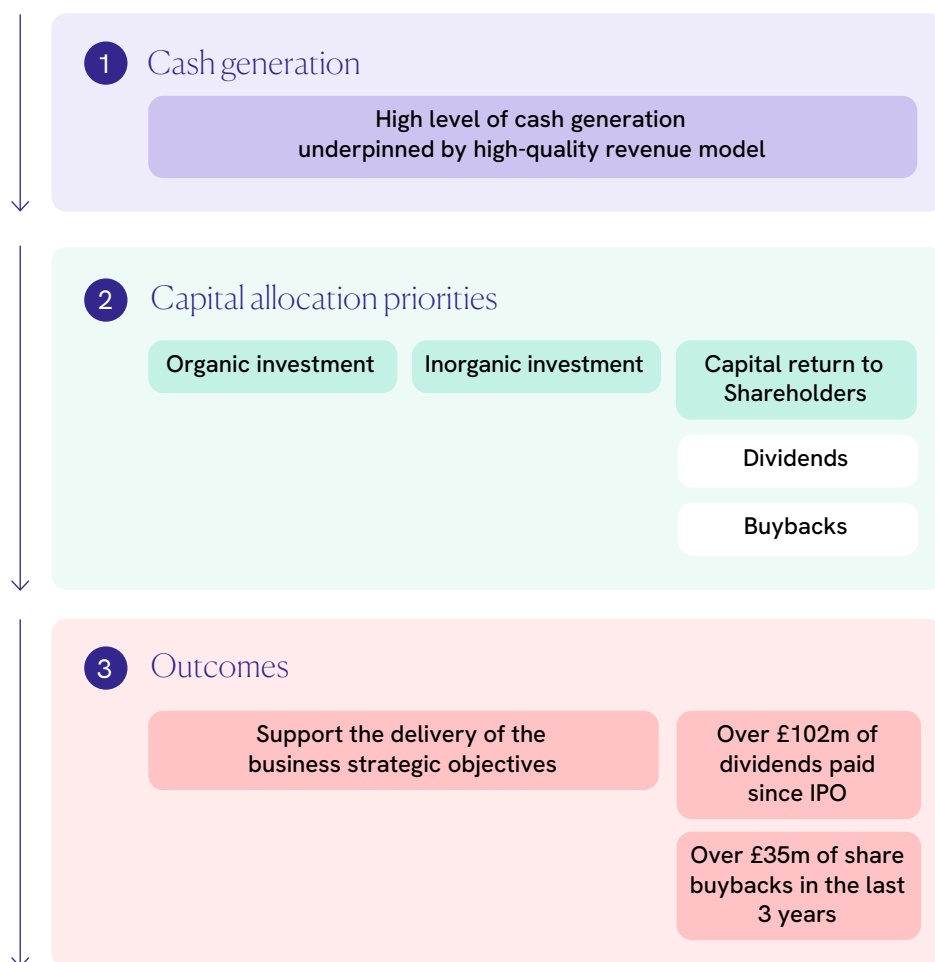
1 Cash generation

High level of cash generation underpinned by high-quality revenue model

2 Capital allocation priorities

Organic investment

Inorganic investment

Capital return to Shareholders

Dividends

Buybacks

3 Outcomes

Support the delivery of the business strategic objectives

Over £102m of dividends paid since IPO

Over £35m of share buybacks in the last 3 years